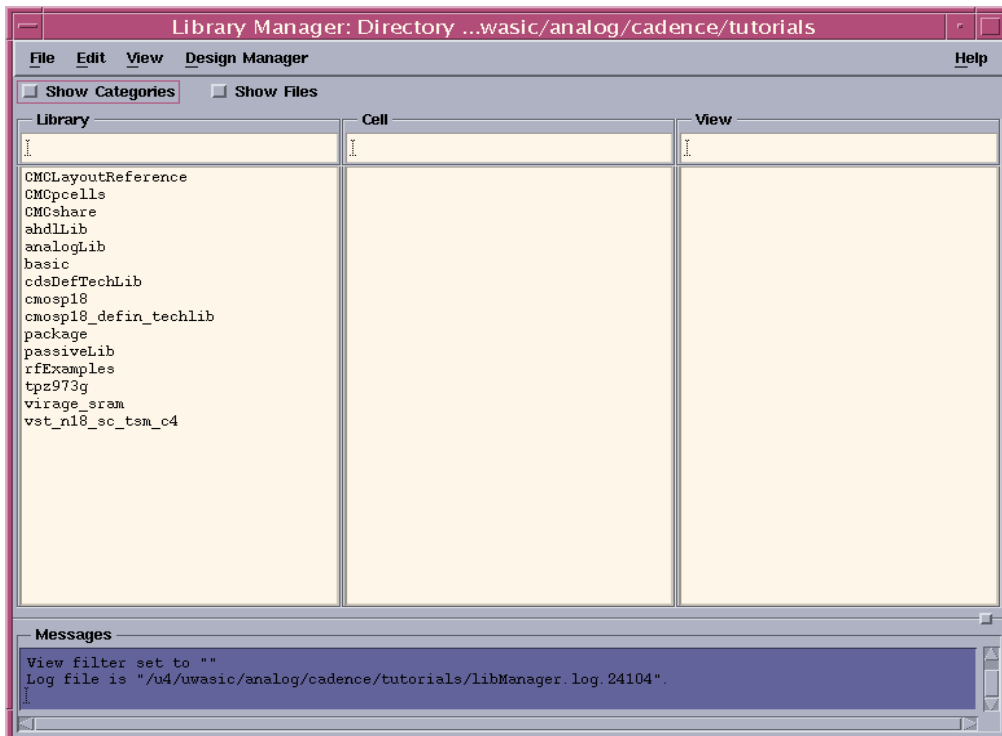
Library Manager: Directory ...wasic/analog/cadence/tutorials

File Edit View Design Manager Help

Show Categories Show Files

Library

Cell

View

CMCLayoutReference
CMCpcells
CMCshare
ahdlLib
analogLib
basic
cdsDefTechLib
cmosp18
cmosp18_defin_techlib
package
passiveLib
rfExamples
tpz973g
virage_sram
vst_n18_sc_tsm_c4

Messages

View filter set to ""
Log file is "/u4/uwasic/analog/cadence/tutorials/libManager.log.24104".